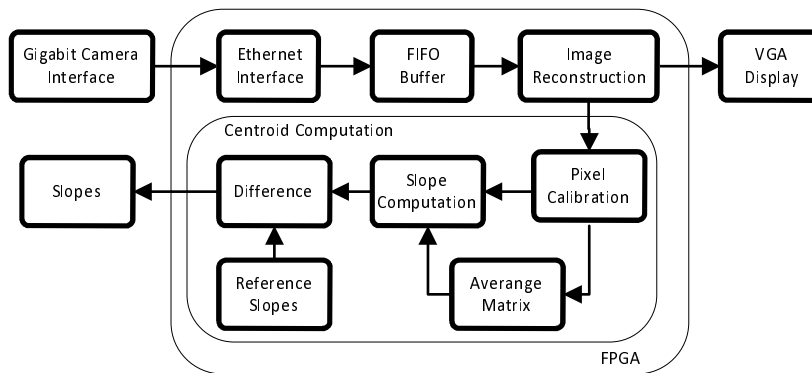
Gigabit Camera Interface

Ethernet Interface

FIFO Buffer

Image Reconstruction

VGA Display

Centroid Computation

Slopes

Difference

Slope Computation

Pixel Calibration

Reference Slopes

Averange Matrix

FPGA